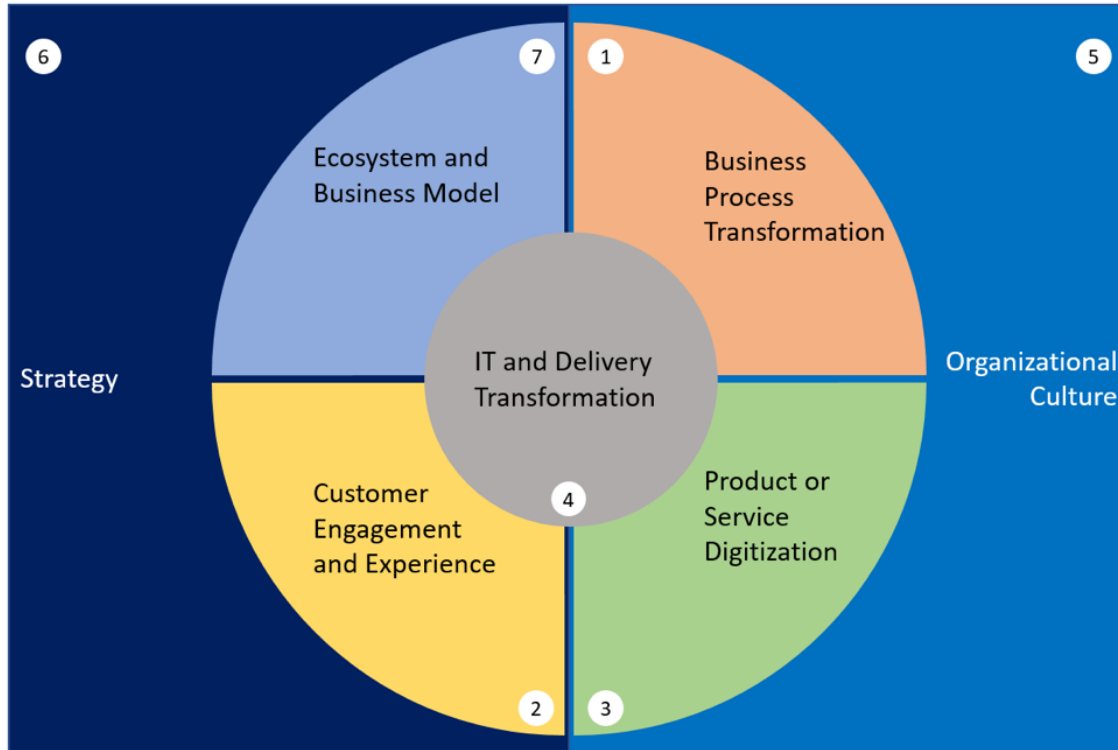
6

7

1

5

Ecosystem and Business Model

Business Process Transformation

IT and Delivery Transformation

Strategy

Organizational Culture

Customer Engagement and Experience

4

Product or Service Digitization

2

3